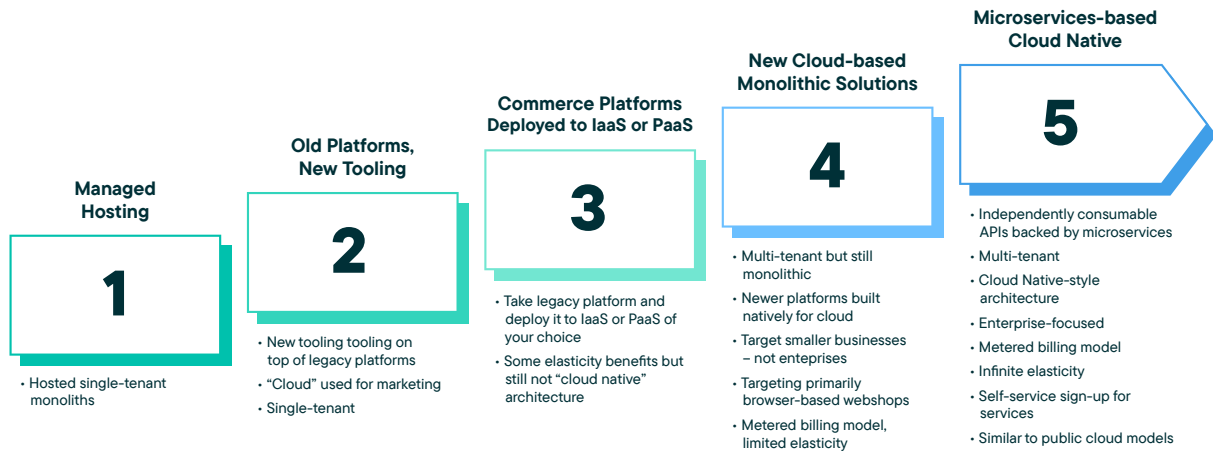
Managed Hosting

1

• Hosted single-tenant monoliths

Old Platforms, New Tooling

2

• New tooling tooling on top of legacy platforms
• "Cloud" used for marketing
• Single-tenant

Commerce Platforms Deployed to IaaS or PaaS

3

• Take legacy platform and deploy it to IaaS or PaaS of your choice
• Some elasticity benefits but still not "cloud native" architecture

New Cloud-based Monolithic Solutions

4

• Multi-tenant but still monolithic
• Newer platforms built natively for cloud
• Target smaller businesses – not enteprises
• Targeting primarily browser-based webshops
• Metered billing model, limited elasticity

Microservices-based Cloud Native

5

• Independently consumable APIs backed by microservices
• Multi-tenant
• Cloud Native-style architecture
• Enterprise-focused
• Metered billing model
• Infinite elasticity
• Self-service sign-up for services
• Similar to public cloud models